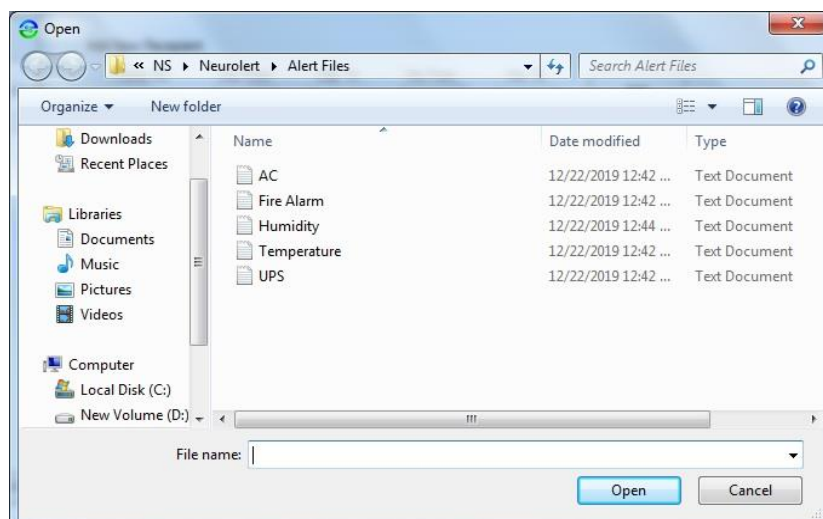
Open

« NS ▸ Neurolert ▸ Alert Files

Search Alert Files

Organize ▾ New folder

Downloads
Recent Places

Libraries
Documents
Music
Pictures
Videos

Computer
Local Disk (C:)
New Volume (D:)

| Name | Date modified | Type |
|---|---|---|
| AC | 12/22/2019 12:42 ... | Text Document |
| Fire Alarm | 12/22/2019 12:42 ... | Text Document |
| Humidity | 12/22/2019 12:44 ... | Text Document |
| Temperature | 12/22/2019 12:42 ... | Text Document |
| UPS | 12/22/2019 12:42 ... | Text Document |

File name:

Open Cancel